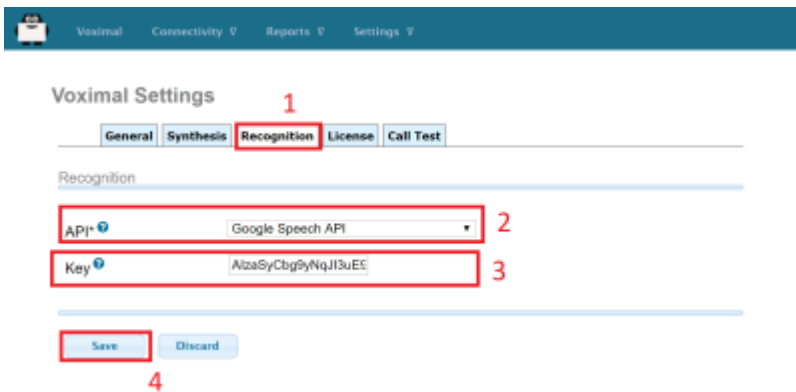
Voximal Connectivity ∇ Reports ∇ Settings ∇

Voximal Settings

1

General | Synthesis | Recognition | License | Call Test

Recognition

API* Google Speech API 2

Key AIzaSyCbg9yNqJI3uE9 3

Save Discard

4